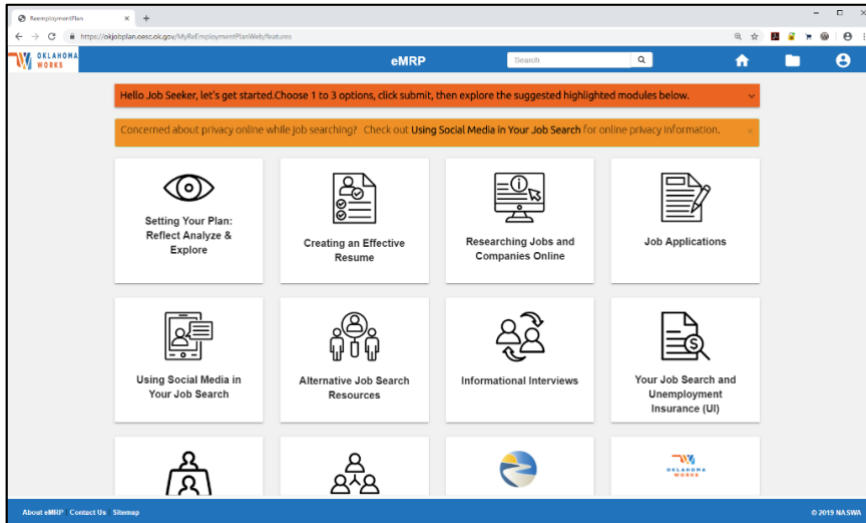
ReemploymentPlan

https://okjobplan.oesc.ok.gov/MyReEmploymentPlanWeb/features

OKLAHOMA WORKS

eMRP

Search

Hello Job Seeker, let's get started.Choose 1 to 3 options, click submit, then explore the suggested highlighted modules below.

Concerned about privacy online while job searching? Check out Using Social Media in Your Job Search for online privacy information.

Setting Your Plan: Reflect Analyze & Explore

Creating an Effective Resume

Researching Jobs and Companies Online

Job Applications

Using Social Media in Your Job Search

Alternative Job Search Resources

Informational Interviews

Your Job Search and Unemployment Insurance (UI)

OKLAHOMA WORKS

About eMRP Contact Us Sitemap

© 2019 NASWA